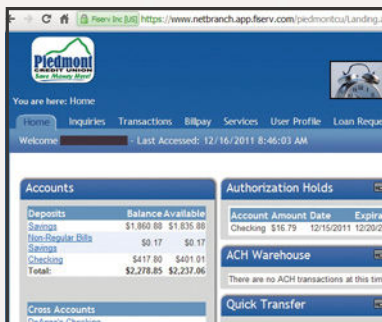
Fiserv Inc [US] https://www.netbranch.app.fserv.com/piedmontcu/Landing.a

Piedmont CREDIT UNION Save Money Here!

You are here: Home

Home Inquiries Transactions Billpay Services User Profile Loan Reque

Welcome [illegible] - Last Accessed: 12/16/2011 8:46:03 AM

Accounts

| Deposits | Balance | Available |
|---|---|---|
| Savings | $1,860.88 | $1,835.88 |
| Non-Regular Bills Savings | $0.17 | $0.17 |
| Checking | $417.80 | $401.01 |
| Total: | $2,278.85 | $2,237.06 |

Cross Accounts

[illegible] Checking

Authorization Holds

| Account | Amount | Date | Expira |
|---|---|---|---|
| Checking | $16.79 | 12/15/2011 | 12/20/ |

ACH Warehouse

There are no ACH transactions at this tim

Quick Transfer